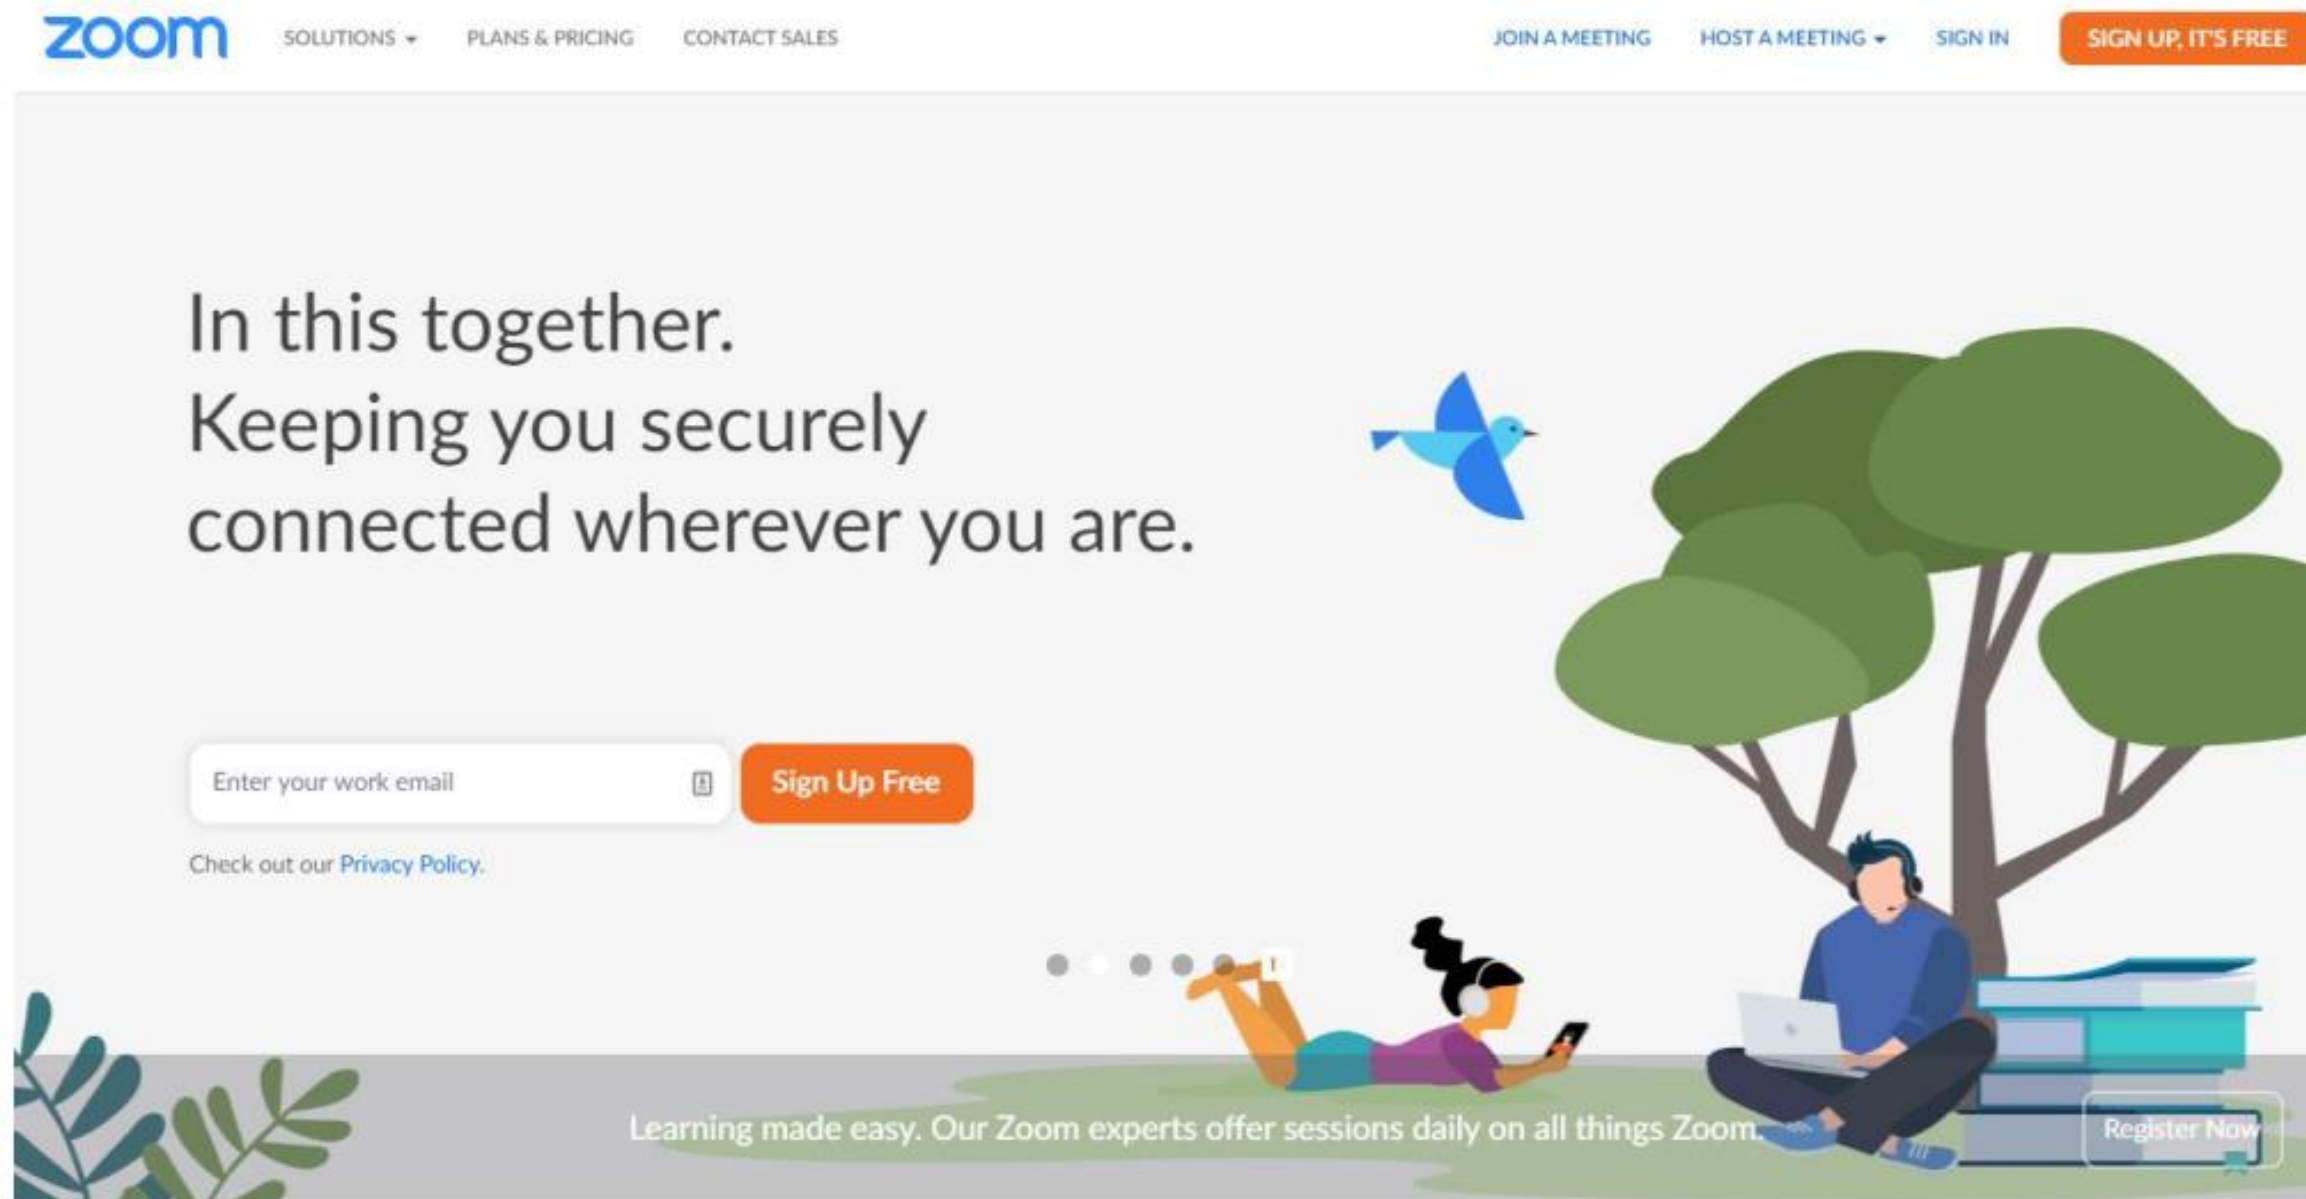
zoom SOLUTIONS PLANS & PRICING CONTACT SALES JOIN A MEETING HOST A MEETING SIGN IN SIGN UP, IT'S FREE

In this together.
Keeping you securely connected wherever you are.

Enter your work email

Sign Up Free

Check out our Privacy Policy.

Learning made easy. Our Zoom experts offer sessions daily on all things Zoom.

Register Now